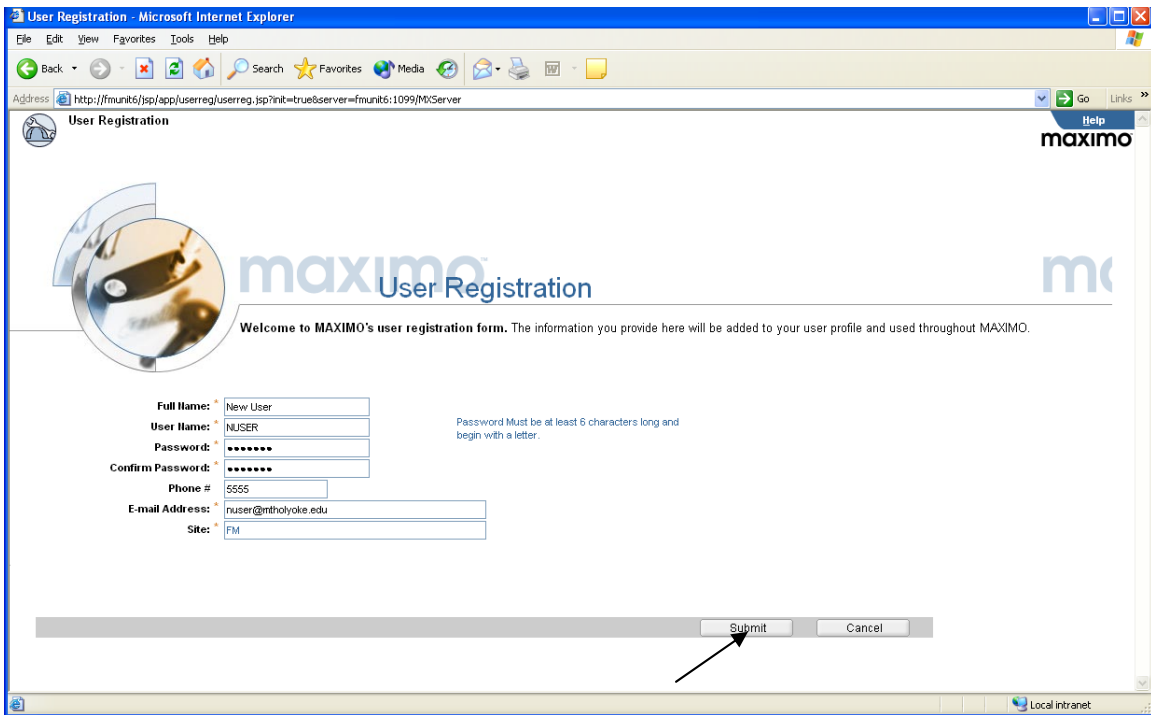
User Registration - Microsoft Internet Explorer

File Edit View Favorites Tools Help

Back Search Favorites Media

Address http://fmunit6/jsp/app/userreg/userreg.jsp?init=true&server=fmunit6:1099/MXServer Go Links

User Registration

Help

maximo

maximo User Registration

mc

Welcome to MAXIMO's user registration form. The information you provide here will be added to your user profile and used throughout MAXIMO.

Full Name: * New User
User Name: * NUSER
Password: * •••••••
Confirm Password: * •••••••
Phone # 5555
E-mail Address: * nuser@mtholyoke.edu
Site: * FM

Password Must be at least 6 characters long and begin with a letter.

Submit Cancel

Local intranet